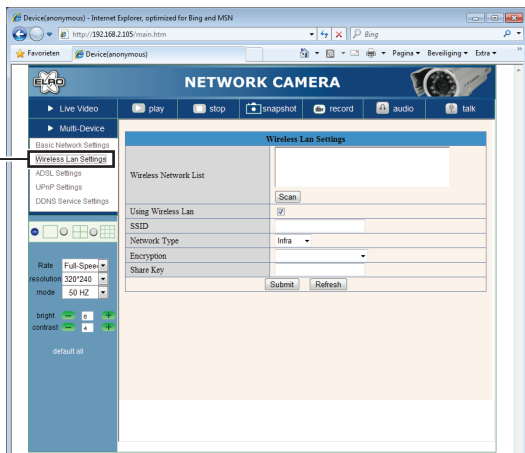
Device(anonymous) - Internet Explorer, optimized for Bing and MSN

http://192.168.2.105/main.htm

Bing

Favorieten

Device(anonymous)

Pagina ▾ Beveiliging ▾ Extra ▾

ELRO

NETWORK CAMERA

► Live Video

play

stop

snapshot

record

audio

talk

► Multi-Device

Basic Network Settings

Wireless Lan Settings

ADSL Settings

UPnP Settings

DDNS Service Settings

Rate Full-Speed

resolution 320*240

mode 50 HZ

bright 6

contrast 4

default all

| Wireless Lan Settings | |
|---|---|
| Wireless Network List | Scan |
| Using Wireless Lan | ☑ |
| SSID | |
| Network Type | Infra |
| Encryption | |
| Share Key | |

Submit Refresh